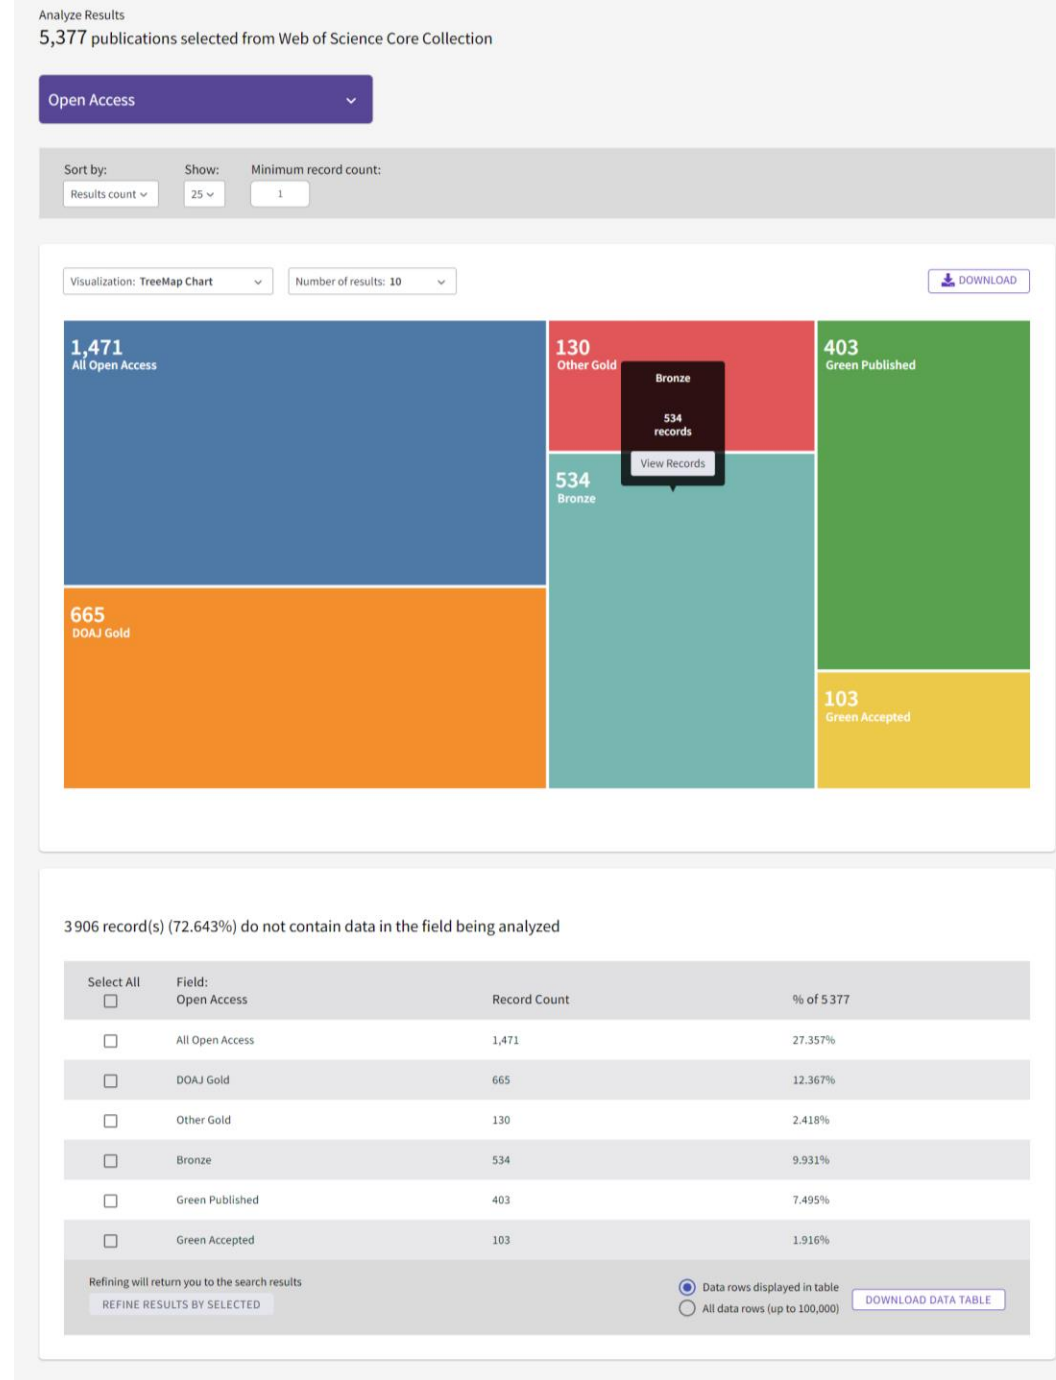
Analyze Results
5,377 publications selected from Web of Science Core Collection

Open Access

Sort by: Results count
Show: 25
Minimum record count: 1

Visualization: TreeMap Chart
Number of results: 10
DOWNLOAD

1,471
All Open Access

130
Other Gold

Bronze
534 records
View Records

403
Green Published

534
Bronze

665
DOAJ Gold

103
Green Accepted

3906 record(s) (72.643%) do not contain data in the field being analyzed

| Select All | Field: Open Access | Record Count | % of 5377 |
|---|---|---|---|
| | All Open Access | 1,471 | 27.357% |
| | DOAJ Gold | 665 | 12.367% |
| | Other Gold | 130 | 2.418% |
| | Bronze | 534 | 9.931% |
| | Green Published | 403 | 7.495% |
| | Green Accepted | 103 | 1.916% |

Refining will return you to the search results
REFINE RESULTS BY SELECTED
Data rows displayed in table
All data rows (up to 100,000)
DOWNLOAD DATA TABLE